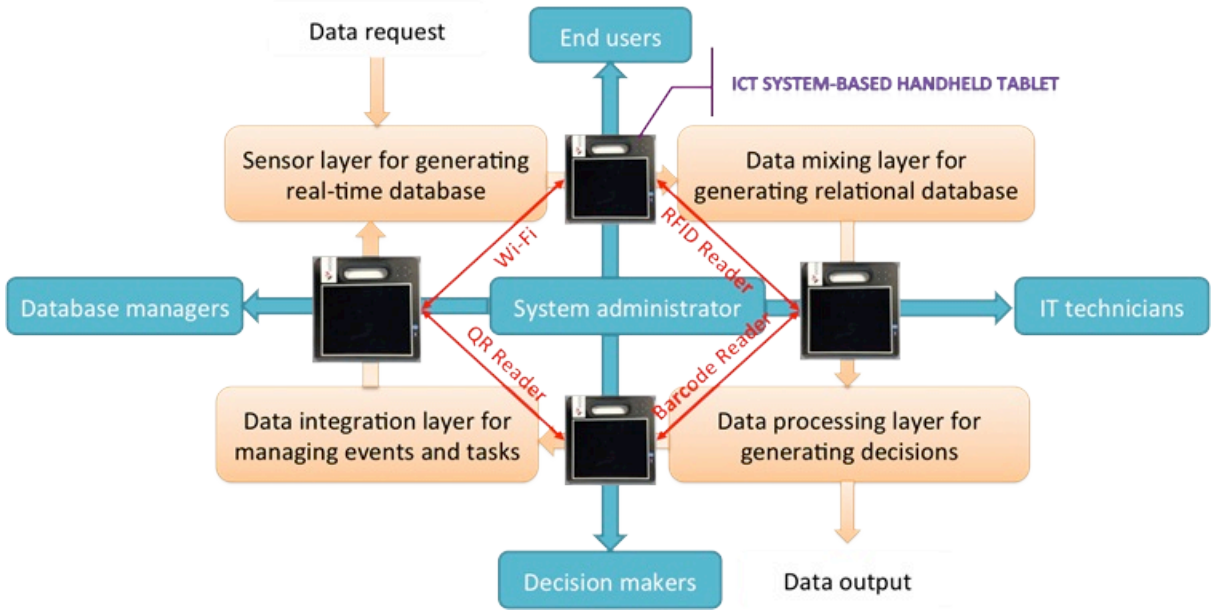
Data request

End users

ICT SYSTEM-BASED HANDHELD TABLET

Sensor layer for generating real-time database

Data mixing layer for generating relational database

Wi-Fi

RFID Reader

Database managers

System administrator

IT technicians

QR Reader

Barcode Reader

Data integration layer for managing events and tasks

Data processing layer for generating decisions

Decision makers

Data output